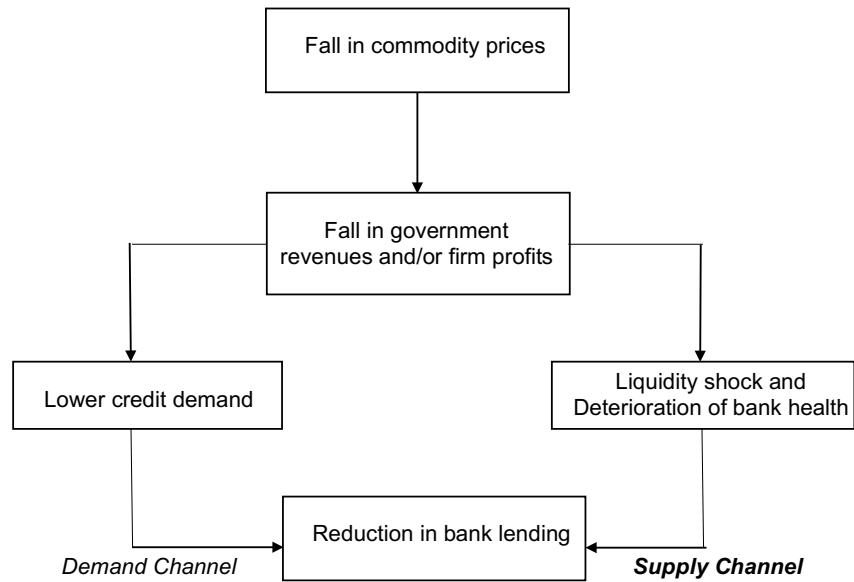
Fall in commodity prices

Fall in government revenues and/or firm profits

Lower credit demand

Liquidity shock and Deterioration of bank health

Reduction in bank lending

Demand Channel

Supply Channel